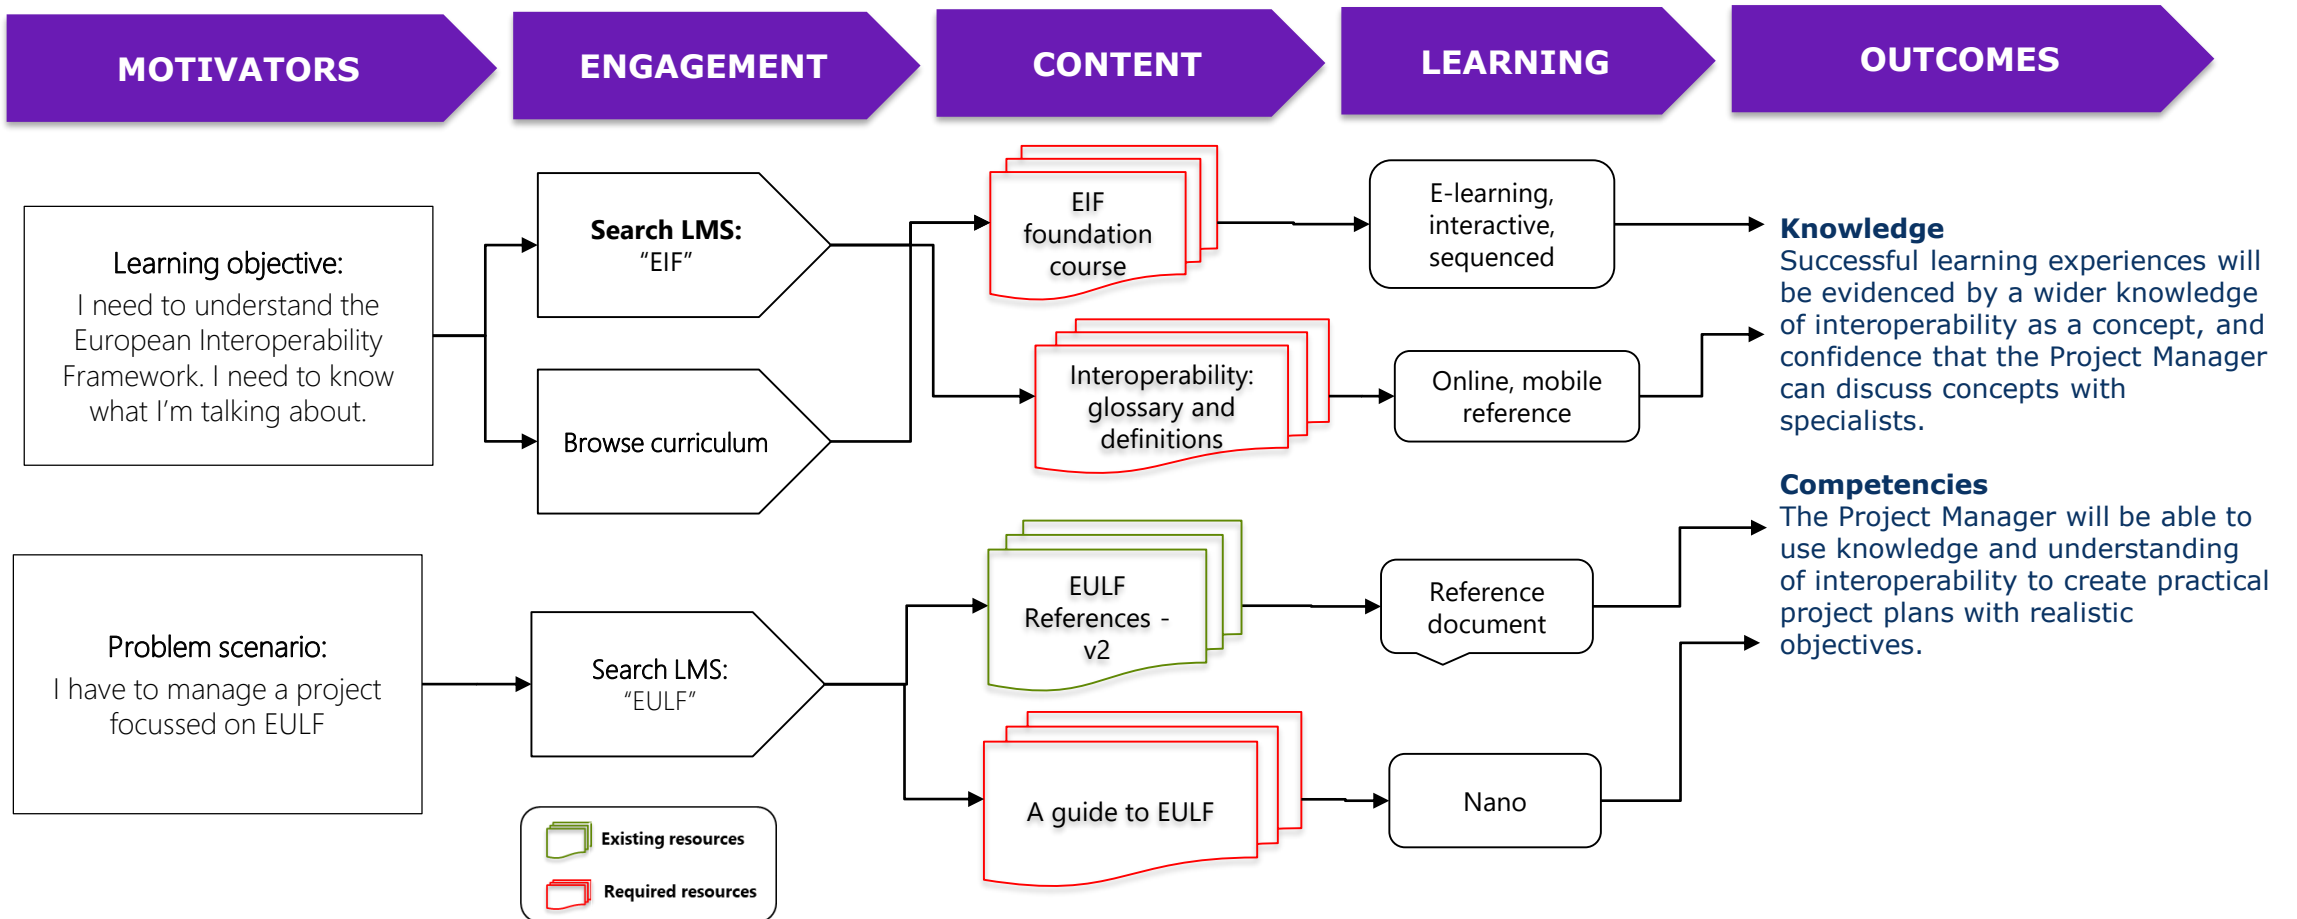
MOTIVATORS

ENGAGEMENT

CONTENT

LEARNING

OUTCOMES

Learning objective:
I need to understand the European Interoperability Framework. I need to know what I'm talking about.

Search LMS:
"EIF"

Browse curriculum

EIF foundation course

Interoperability: glossary and definitions

E-learning, interactive, sequenced

Online, mobile reference

Knowledge
Successful learning experiences will be evidenced by a wider knowledge of interoperability as a concept, and confidence that the Project Manager can discuss concepts with specialists.

Competencies
The Project Manager will be able to use knowledge and understanding of interoperability to create practical project plans with realistic objectives.

Problem scenario:
I have to manage a project focussed on EULF

Search LMS:
"EULF"

EULF References - v2

A guide to EULF

Reference document

Nano

Existing resources

Required resources